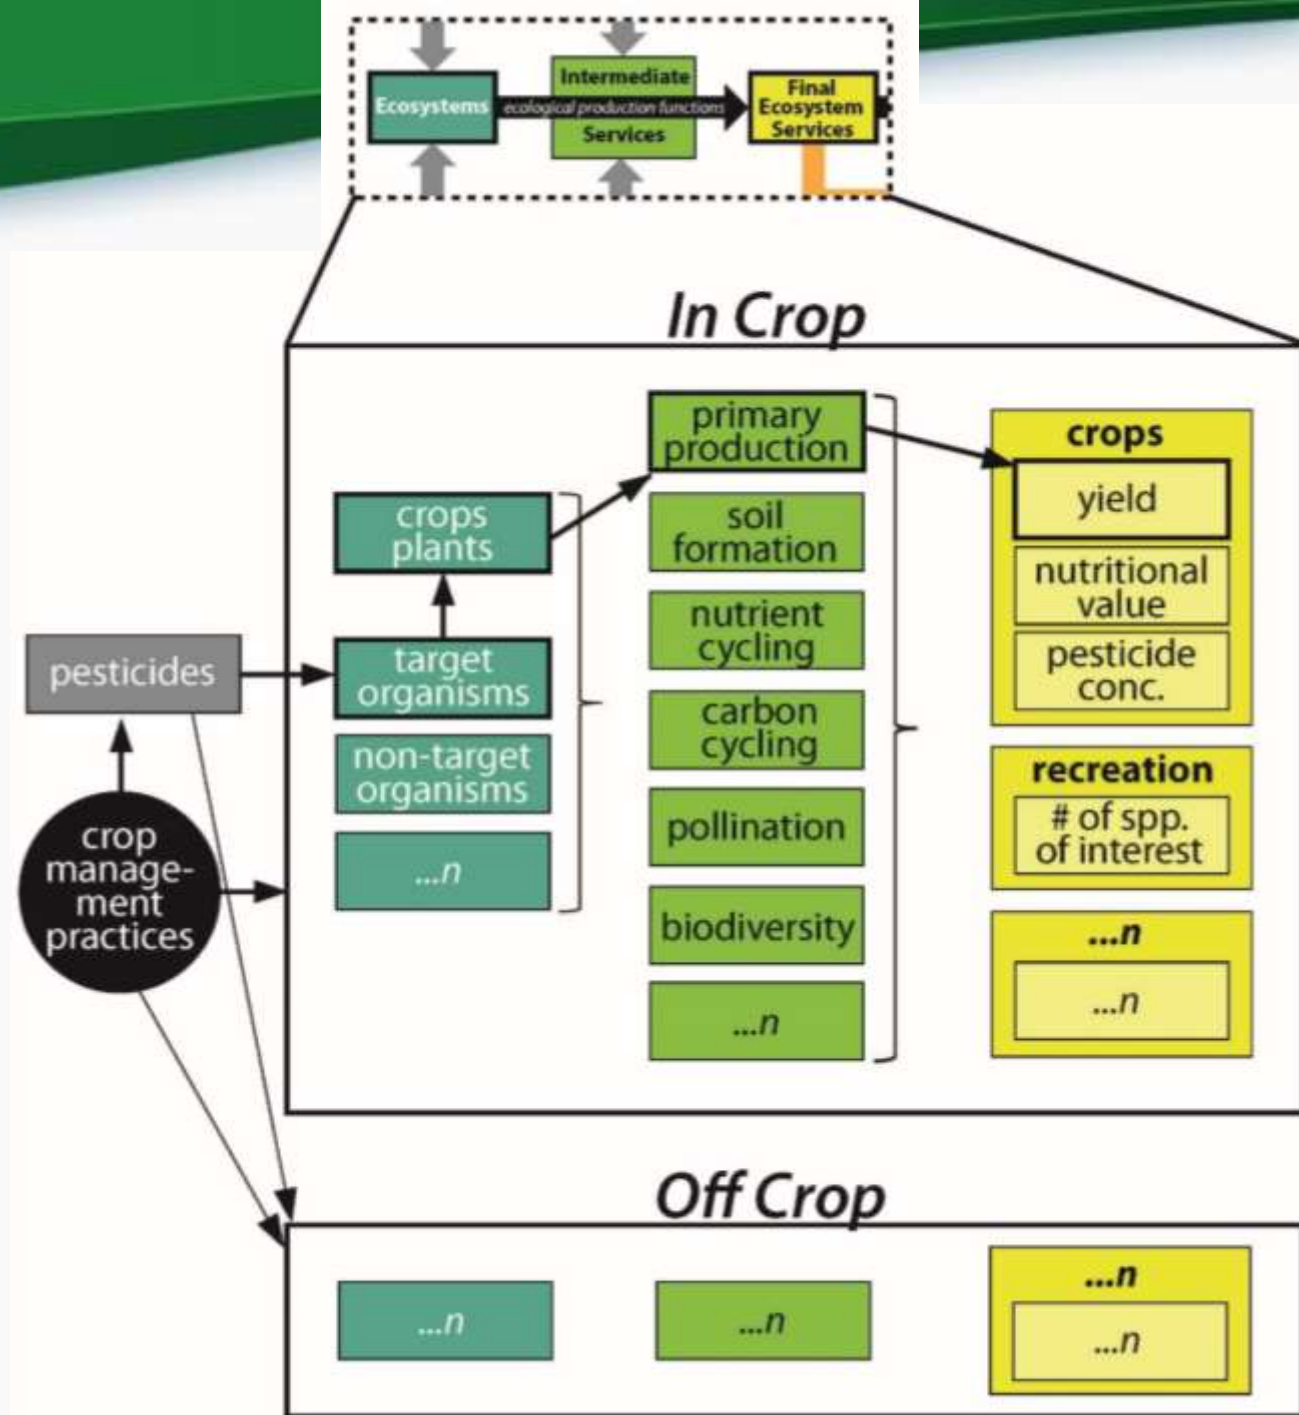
Ecosystems

ecological production functions

Intermediate Services

Final Ecosystem Services

In Crop

pesticides

crop management practices

crops plants

target organisms

non-target organisms

...n

primary production

soil formation

nutrient cycling

carbon cycling

pollination

biodiversity

...n

crops

yield

nutritional value

pesticide conc.

recreation

# of spp. of interest

...n

...n

Off Crop

...n

...n

...n

...n